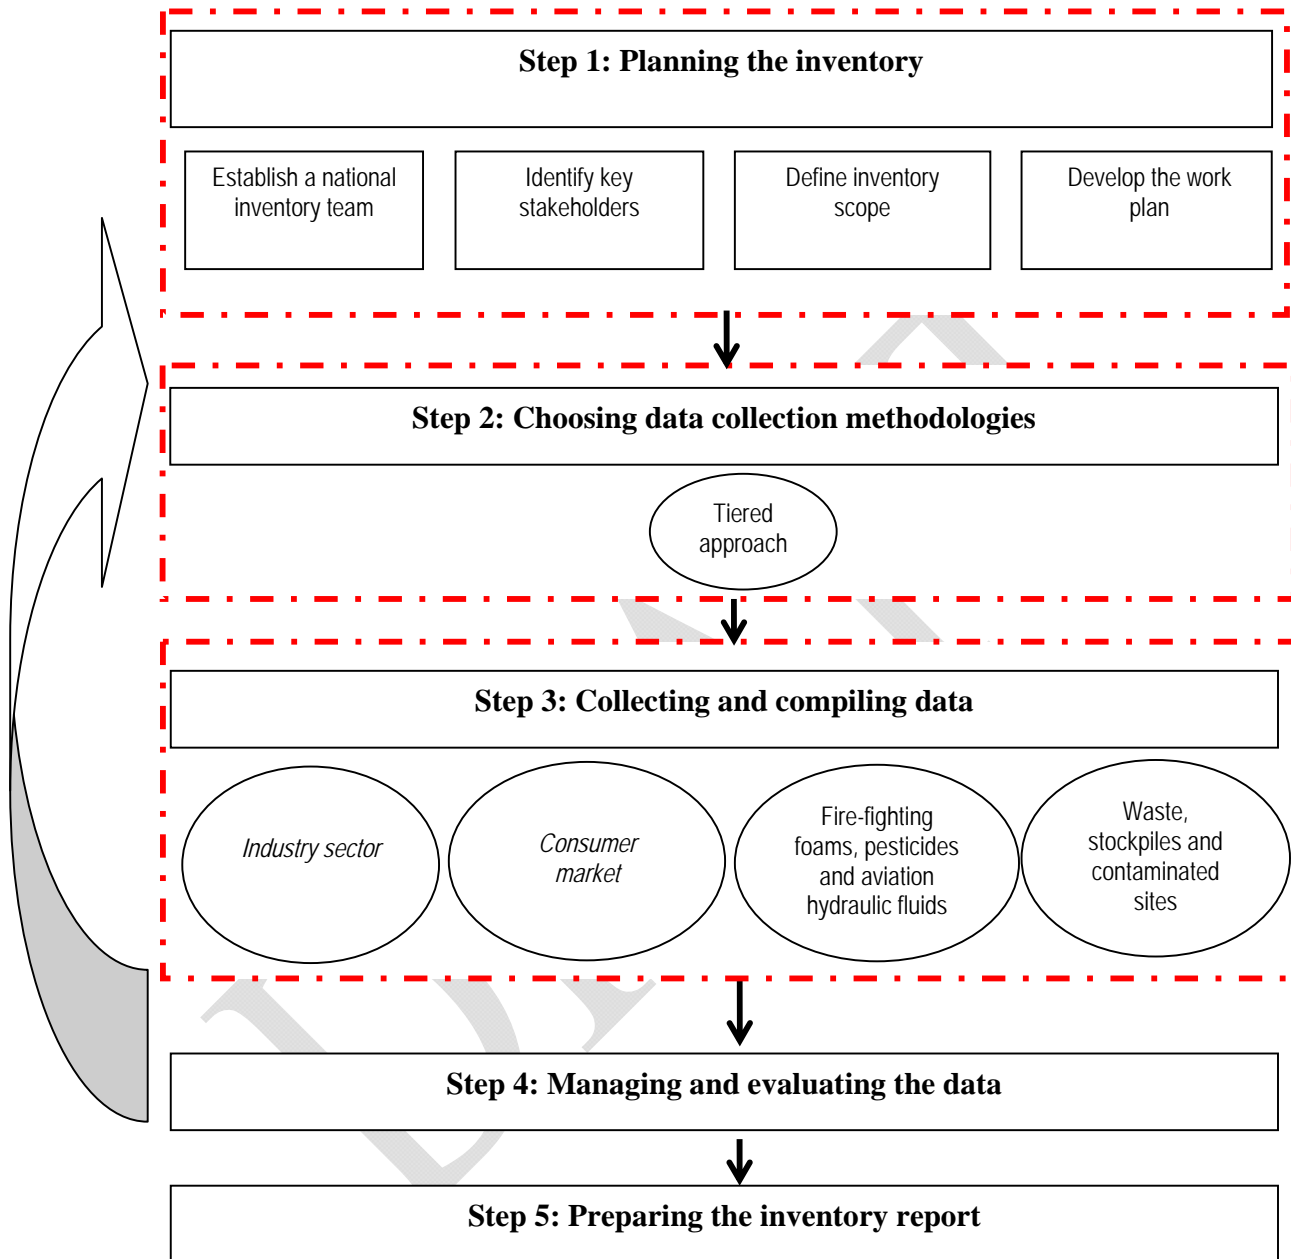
Step 1: Planning the inventory

Establish a national inventory team

Identify key stakeholders

Define inventory scope

Develop the work plan

Step 2: Choosing data collection methodologies

Tiered approach

Step 3: Collecting and compiling data

*Industry sector*

*Consumer market*

Fire-fighting foams, pesticides and aviation hydraulic fluids

Waste, stockpiles and contaminated sites

Step 4: Managing and evaluating the data

Step 5: Preparing the inventory report